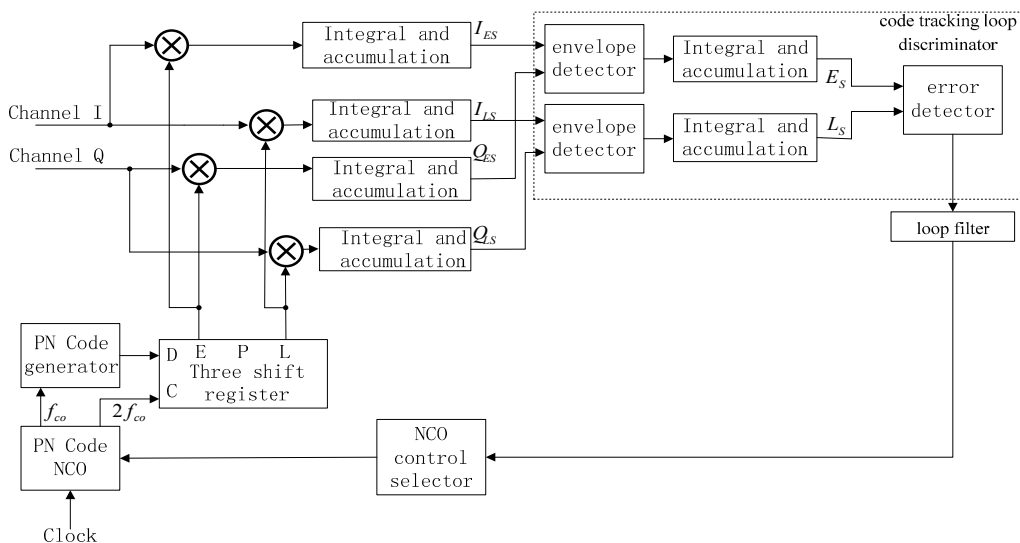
code tracking loop discriminator

Integral and accumulation $I_{ES}$

envelope detector

Integral and accumulation

$E_S$

error detector

Channel I

Integral and accumulation $I_{LS}$

envelope detector

Integral and accumulation

$L_S$

Channel Q

Integral and accumulation $Q_{ES}$

loop filter

Integral and accumulation $Q_{LS}$

PN Code generator

D E P L
Three shift
C register

$f_{co}$

$2f_{co}$

PN Code NCO

NCO control selector

Clock